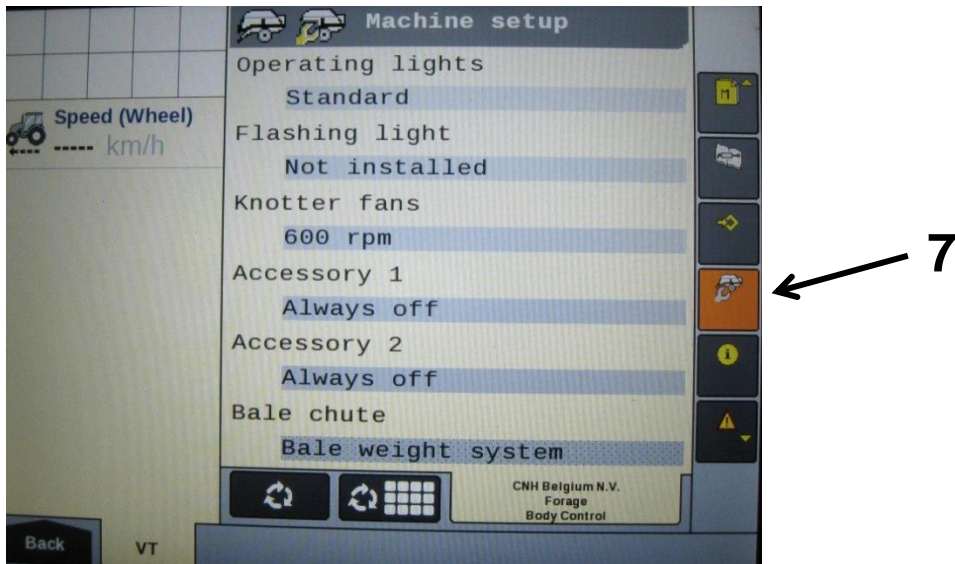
Machine setup
Operating lights
Standard
Flashing light
Not installed
Knotter fans
600 rpm
Accessory 1
Always off
Accessory 2
Always off
Bale chute
Bale weight system

Speed (Wheel)
----- km/h

M

i

7

CNH Belgium N.V.
Forage
Body Control

Back
VT